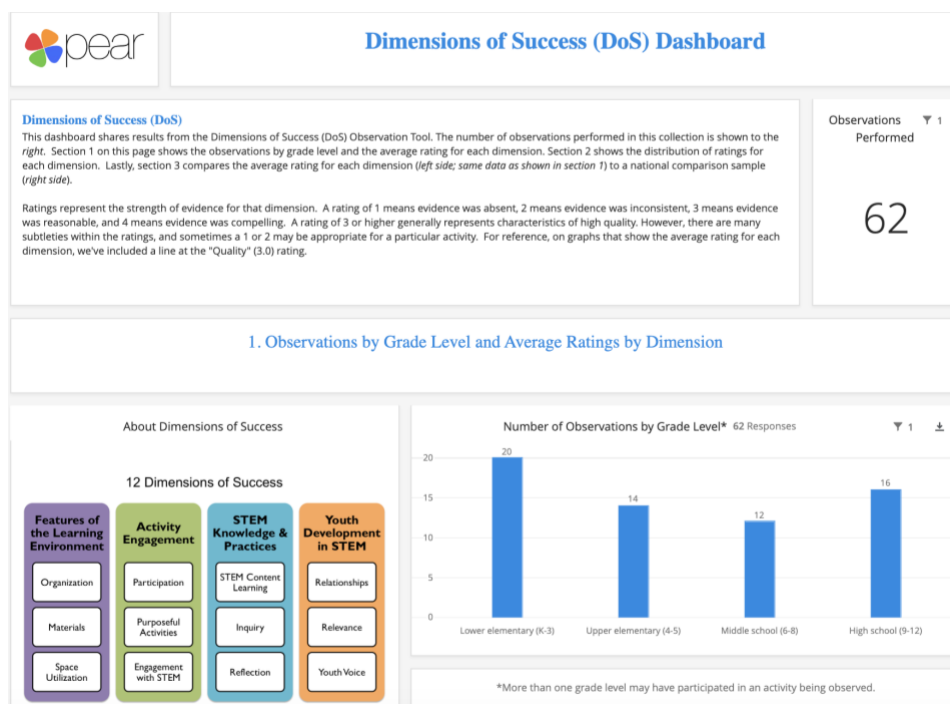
pear

Dimensions of Success (DoS) Dashboard

Dimensions of Success (DoS)
This dashboard shares results from the Dimensions of Success (DoS) Observation Tool. The number of observations performed in this collection is shown to the *right*. Section 1 on this page shows the observations by grade level and the average rating for each dimension. Section 2 shows the distribution of ratings for each dimension. Lastly, section 3 compares the average rating for each dimension (*left side; same data as shown in section 1*) to a national comparison sample (*right side*).

Ratings represent the strength of evidence for that dimension. A rating of 1 means evidence was absent, 2 means evidence was inconsistent, 3 means evidence was reasonable, and 4 means evidence was compelling. A rating of 3 or higher generally represents characteristics of high quality. However, there are many subtleties within the ratings, and sometimes a 1 or 2 may be appropriate for a particular activity. For reference, on graphs that show the average rating for each dimension, we've included a line at the "Quality" (3.0) rating.

Observations Performed 1

62

1. Observations by Grade Level and Average Ratings by Dimension

About Dimensions of Success

12 Dimensions of Success

| Features of the Learning Environment | Activity Engagement | STEM Knowledge & Practices | Youth Development in STEM |
|---|---|---|---|
| Organization | Participation | STEM Content Learning | Relationships |
| Materials | Purposeful Activities | Inquiry | Relevance |
| Space Utilization | Engagement with STEM | Reflection | Youth Voice |

Number of Observations by Grade Level* 62 Responses 1

20
15
10
5
0

| Lower elementary (K-3) | Upper elementary (4-5) | Middle school (6-8) | High school (9-12) |
|---|---|---|---|
| 20 | 14 | 12 | 16 |

*More than one grade level may have participated in an activity being observed.